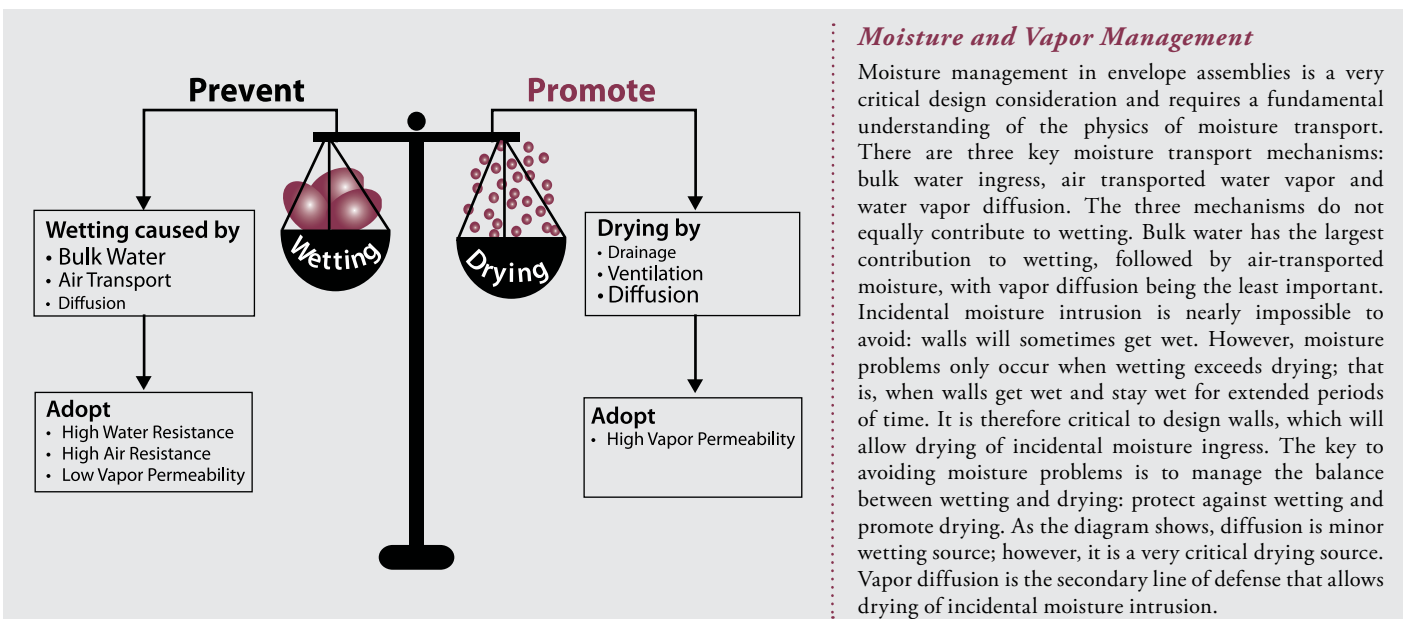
Prevent

Promote

Wetting

Drying

Wetting caused by
• Bulk Water
• Air Transport
• Diffusion

Drying by
• Drainage
• Ventilation
• Diffusion

Adopt
• High Water Resistance
• High Air Resistance
• Low Vapor Permeability

Adopt
• High Vapor Permeability

Moisture and Vapor Management

Moisture management in envelope assemblies is a very critical design consideration and requires a fundamental understanding of the physics of moisture transport. There are three key moisture transport mechanisms: bulk water ingress, air transported water vapor and water vapor diffusion. The three mechanisms do not equally contribute to wetting. Bulk water has the largest contribution to wetting, followed by air-transported moisture, with vapor diffusion being the least important. Incidental moisture intrusion is nearly impossible to avoid: walls will sometimes get wet. However, moisture problems only occur when wetting exceeds drying; that is, when walls get wet and stay wet for extended periods of time. It is therefore critical to design walls, which will allow drying of incidental moisture ingress. The key to avoiding moisture problems is to manage the balance between wetting and drying: protect against wetting and promote drying. As the diagram shows, diffusion is minor wetting source; however, it is a very critical drying source. Vapor diffusion is the secondary line of defense that allows drying of incidental moisture intrusion.